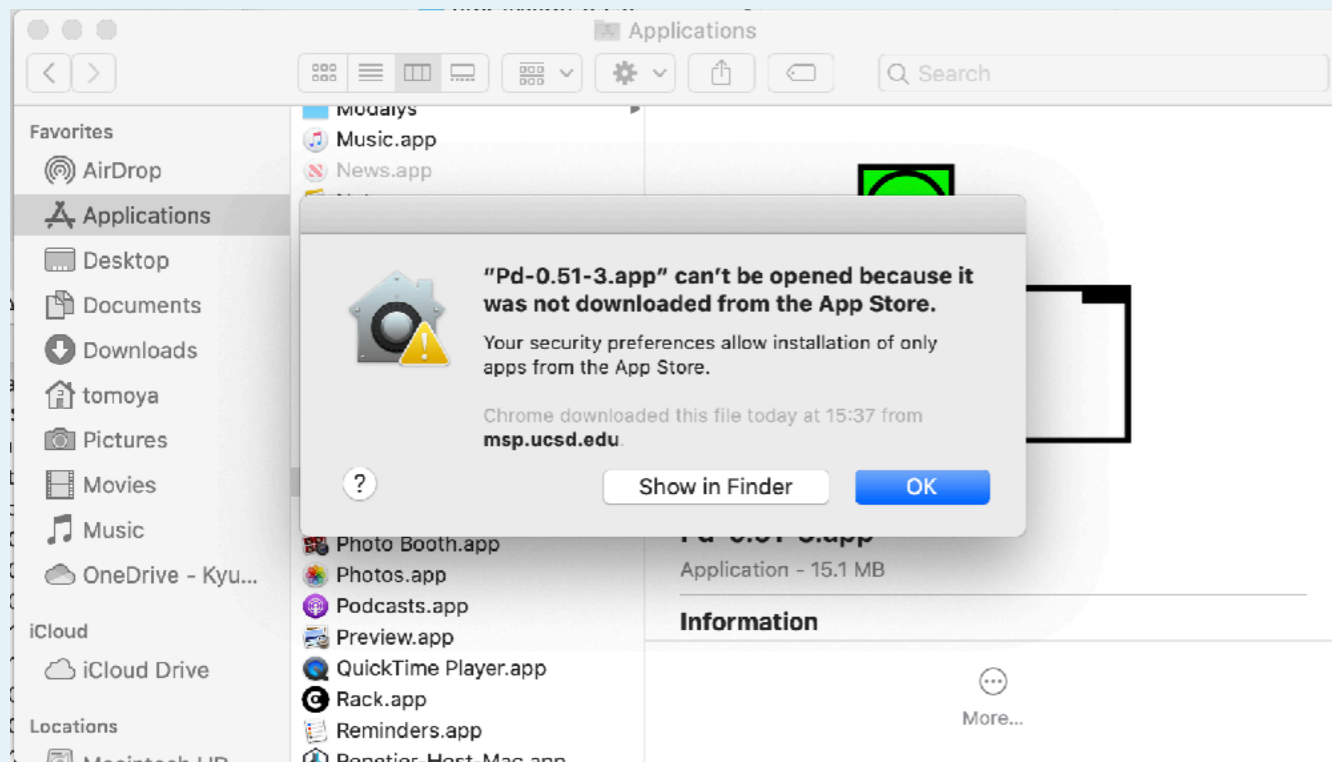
Applications

Search

Favorites
AirDrop
Applications
Desktop
Documents
Downloads
tomoya
Pictures
Movies
Music
OneDrive - Kyu...

iCloud
iCloud Drive

Locations

Modalys
Music.app
News.app

"Pd-0.51-3.app" can't be opened because it was not downloaded from the App Store.

Your security preferences allow installation of only apps from the App Store.

Chrome downloaded this file today at 15:37 from msp.ucsd.edu.

?

Show in Finder

OK

Photo Booth.app
Photos.app
Podcasts.app
Preview.app
QuickTime Player.app
Rack.app
Reminders.app

Application - 15.1 MB

Information

More...